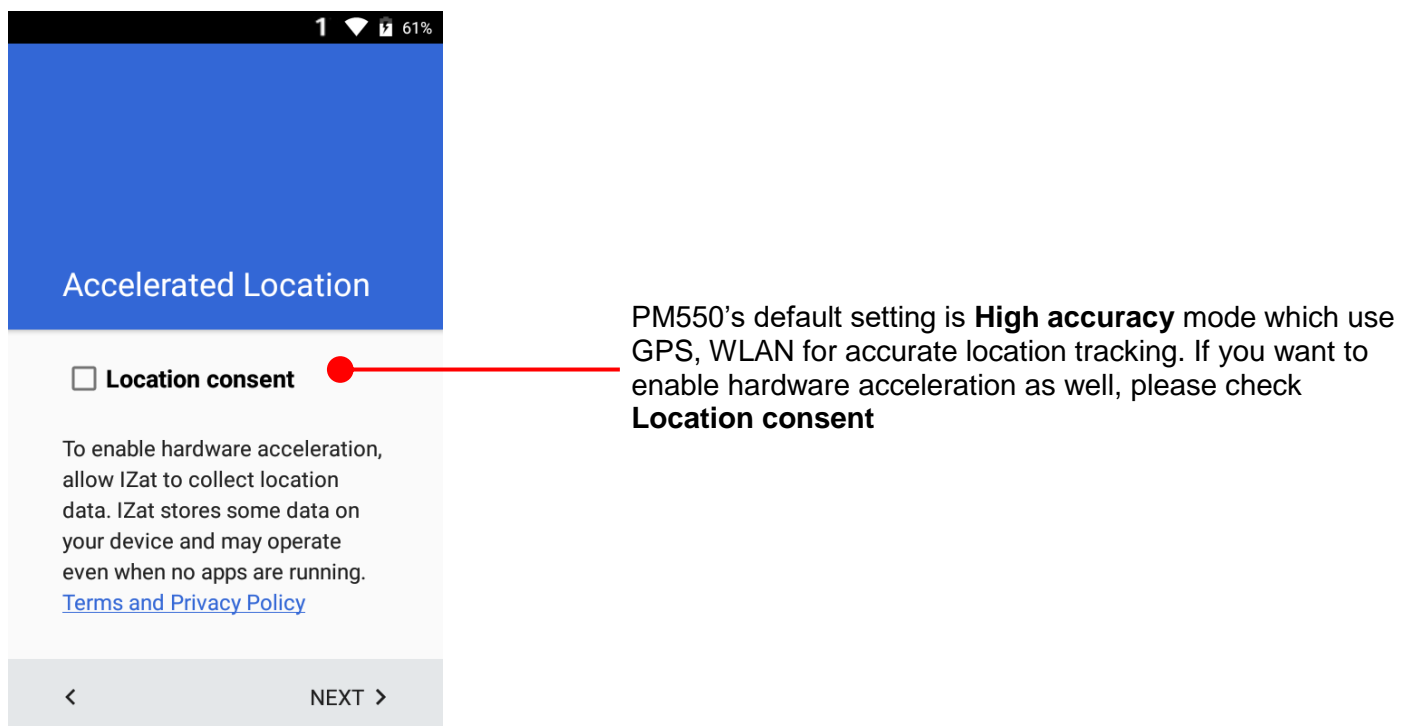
1 61%

Accelerated Location

Location consent

To enable hardware acceleration, allow IZat to collect location data. IZat stores some data on your device and may operate even when no apps are running. Terms and Privacy Policy

<

NEXT >

PM550’s default setting is **High accuracy** mode which use GPS, WLAN for accurate location tracking. If you want to enable hardware acceleration as well, please check **Location consent**